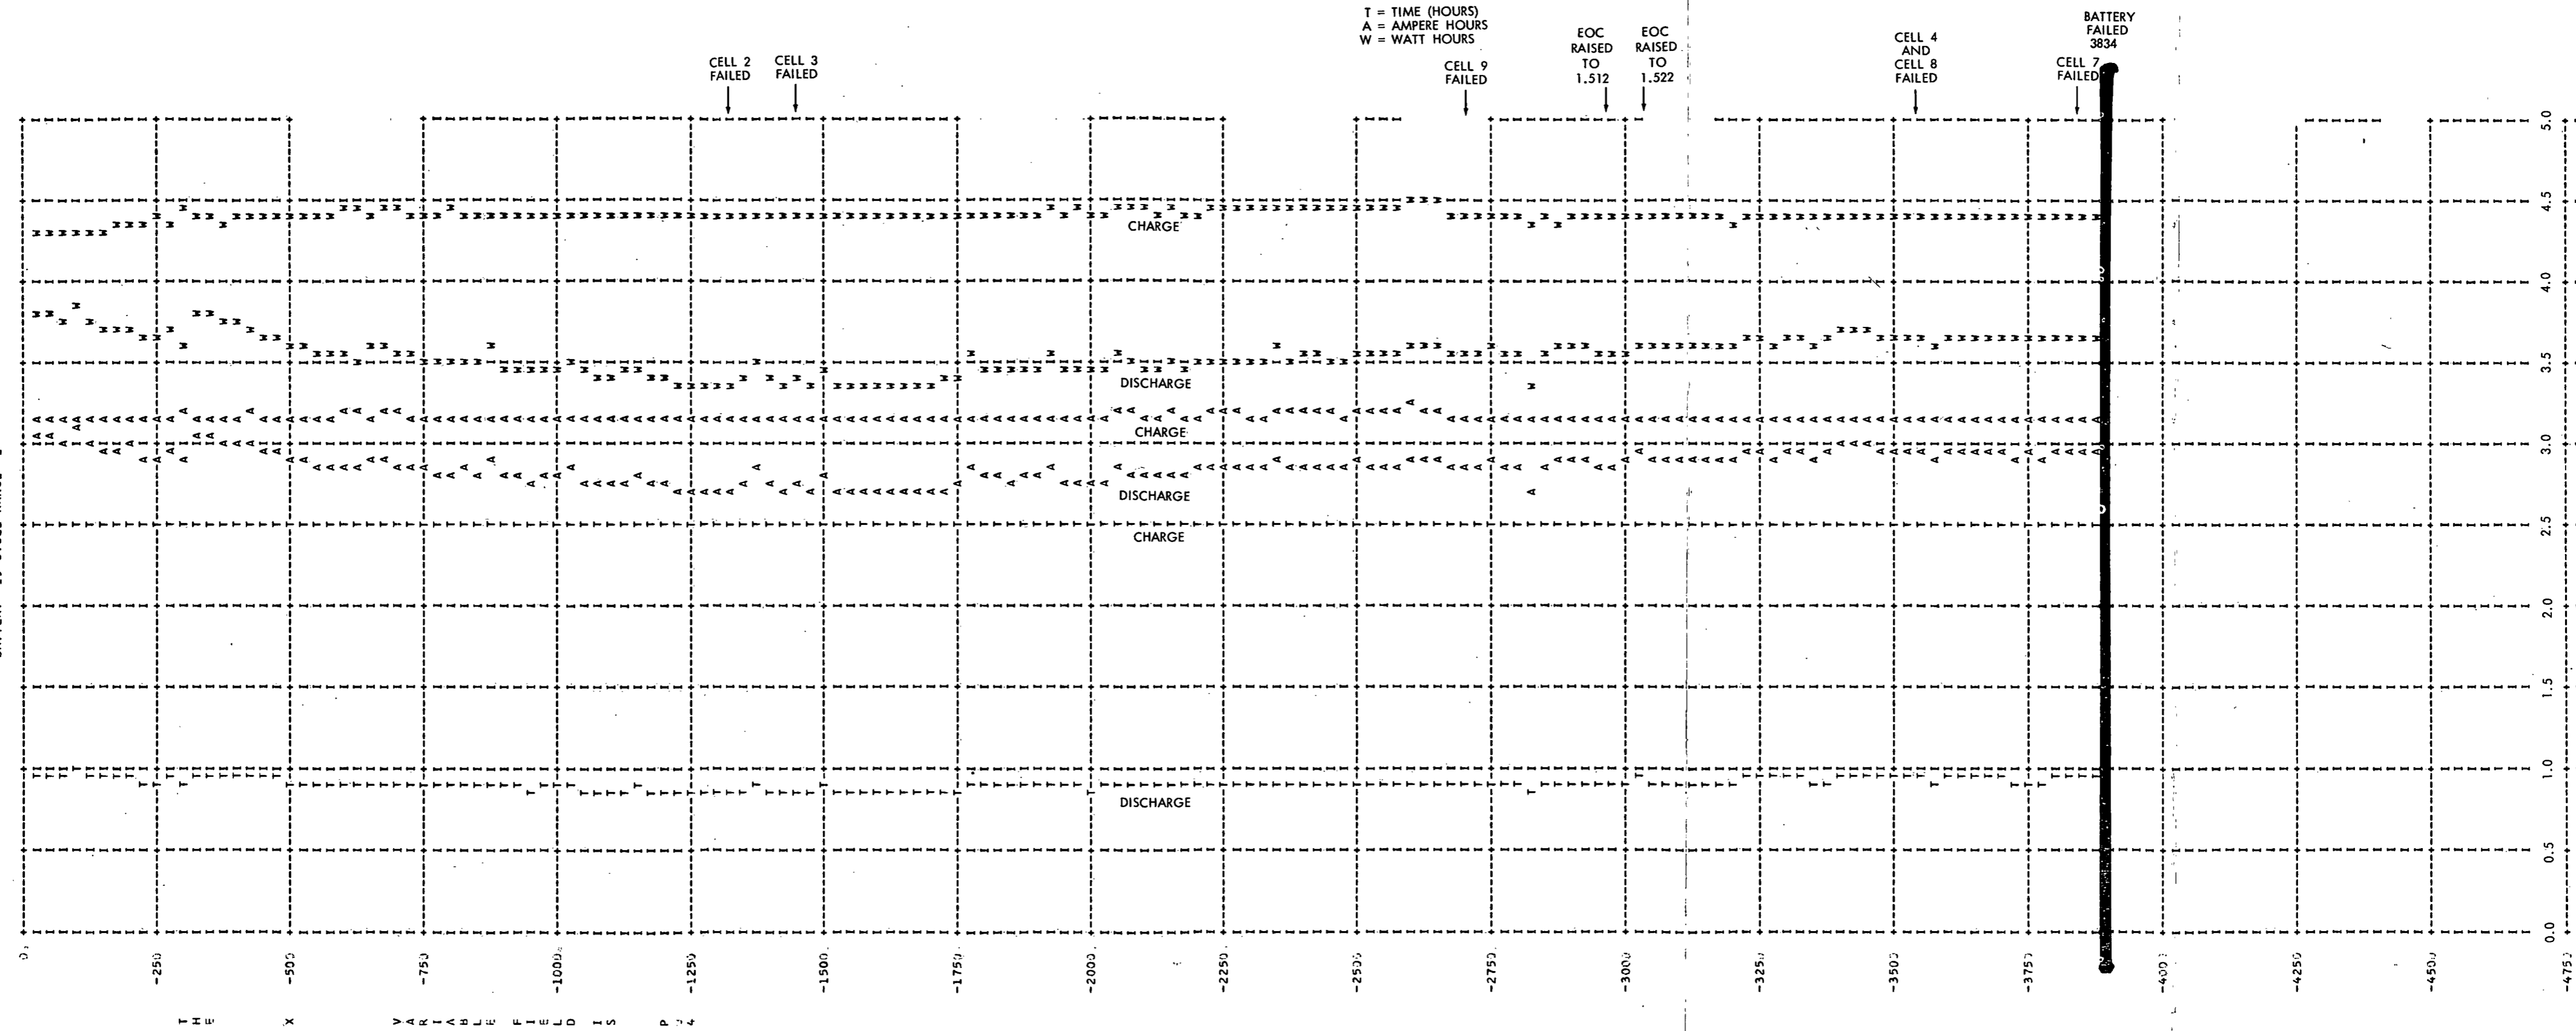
T = TIME (HOURS)
A = AMPERE HOURS
W = WATT HOURS

CELL 2 FAILED

CELL 3 FAILED

CELL 9 FAILED

EOC RAISED TO 1.512

EOC RAISED TO 1.522

CELL 4 AND CELL 8 FAILED

CELL 7 FAILED

BATTERY FAILED 3834

CHARGE

DISCHARGE

CHARGE

DISCHARGE

CHARGE

DISCHARGE

5.0
4.5
4.0
3.5
3.0
2.5
2.0
1.5
1.0
0.5
0.0

0
-250
-500
-750
-1000
-1250
-1500
-1750
-2000
-2250
-2500
-2750
-3000
-3250
-3500
-3750
-4000
-4250
-4500
-4750

THE X VARIABLE FIELD IS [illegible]